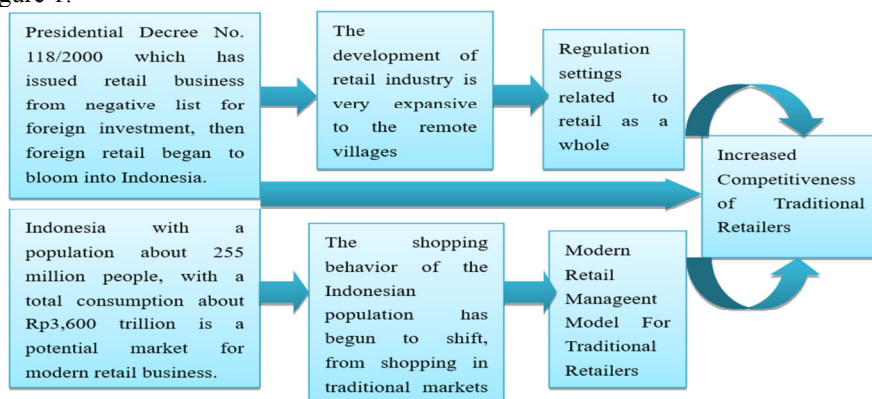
gure 1.

Presidential Decree No. 118/2000 which has issued retail business from negative list for foreign investment, then foreign retail began to bloom into Indonesia.

The development of retail industry is very expansive to the remote villages

Regulation settings related to retail as a whole

Increased Competitiveness of Traditional Retailers

Indonesia with a population about 255 million people, with a total consumption about Rp3,600 trillion is a potential market for modern retail business.

The shopping behavior of the Indonesian population has begun to shift, from shopping in traditional markets

Modern Retail Manageent Model For Traditional Retailers